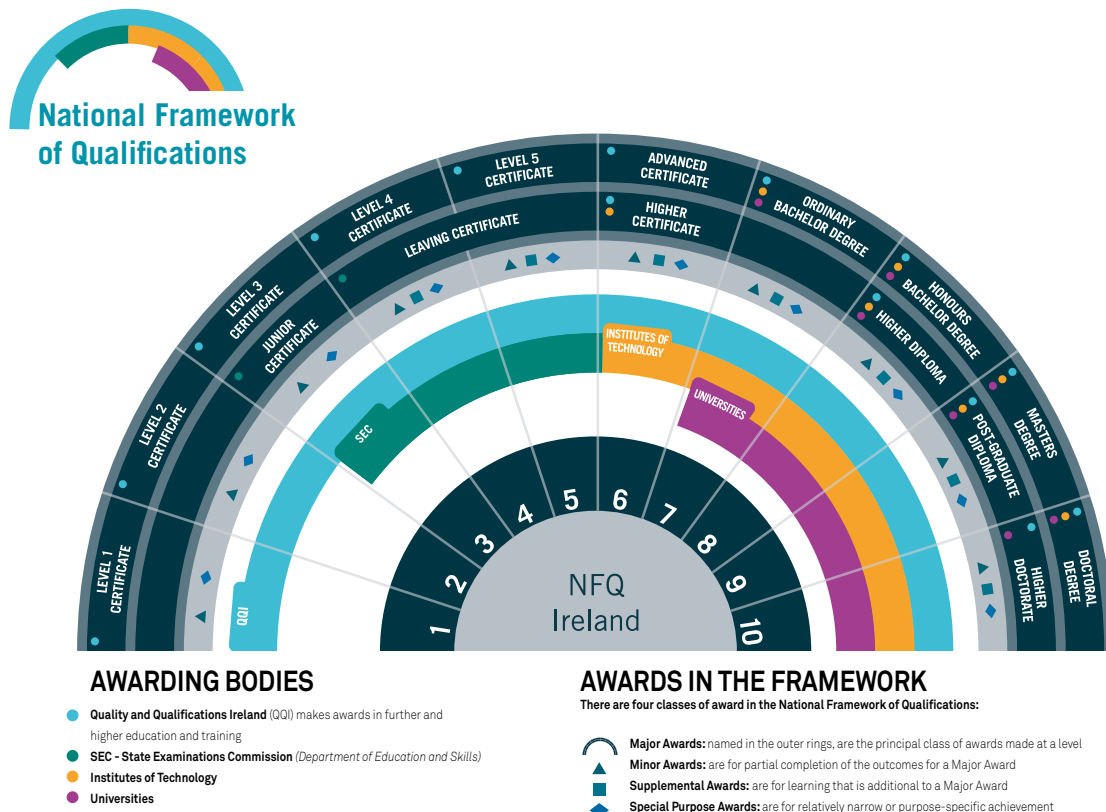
National Framework of Qualifications

LEVEL 1 CERTIFICATE
LEVEL 2 CERTIFICATE
LEVEL 3 CERTIFICATE
JUNIOR CERTIFICATE
LEVEL 4 CERTIFICATE
LEAVING CERTIFICATE
LEVEL 5 CERTIFICATE
ADVANCED CERTIFICATE
HIGHER CERTIFICATE
ORDINARY BACHELOR DEGREE
HONOURS BACHELOR DEGREE
HIGHER DIPLOMA
MASTERS DEGREE
POST-GRADUATE DIPLOMA
DOCTORAL DEGREE
HIGHER DOCTORATE

QQI
SEC
INSTITUTES OF TECHNOLOGY
UNIVERSITIES

1
2
3
4
5
6
7
8
9
10

NFQ Ireland

AWARDING BODIES

Quality and Qualifications Ireland (QQI) makes awards in further and higher education and training
SEC - State Examinations Commission (Department of Education and Skills)
Institutes of Technology
Universities

AWARDS IN THE FRAMEWORK

There are four classes of award in the National Framework of Qualifications:

Major Awards: named in the outer rings, are the principal class of awards made at a level
Minor Awards: are for partial completion of the outcomes for a Major Award
Supplemental Awards: are for learning that is additional to a Major Award
Special Purpose Awards: are for relatively narrow or purpose-specific achievement